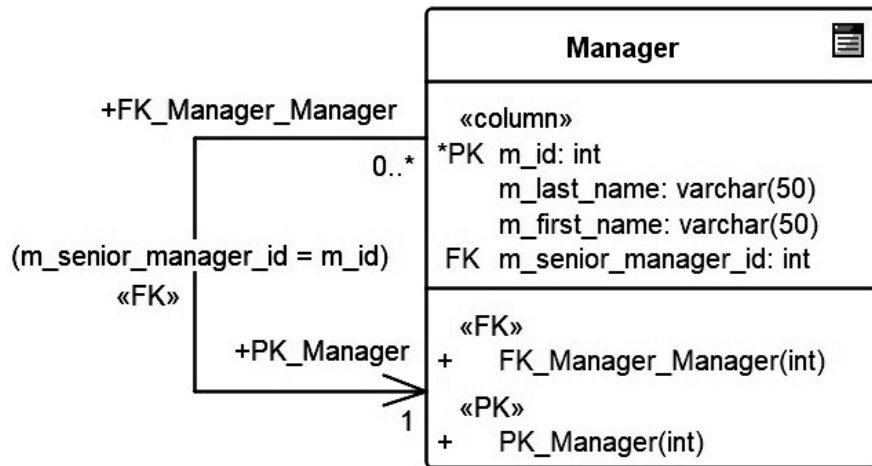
Manager

«column»
*PK m_id: int
m_last_name: varchar(50)
m_first_name: varchar(50)
FK m_senior_manager_id: int

«FK»
+ FK_Manager_Manager(int)
«PK»
+ PK_Manager(int)

+FK_Manager_Manager
0..*
(m_senior_manager_id = m_id)
«FK»
+PK_Manager
1